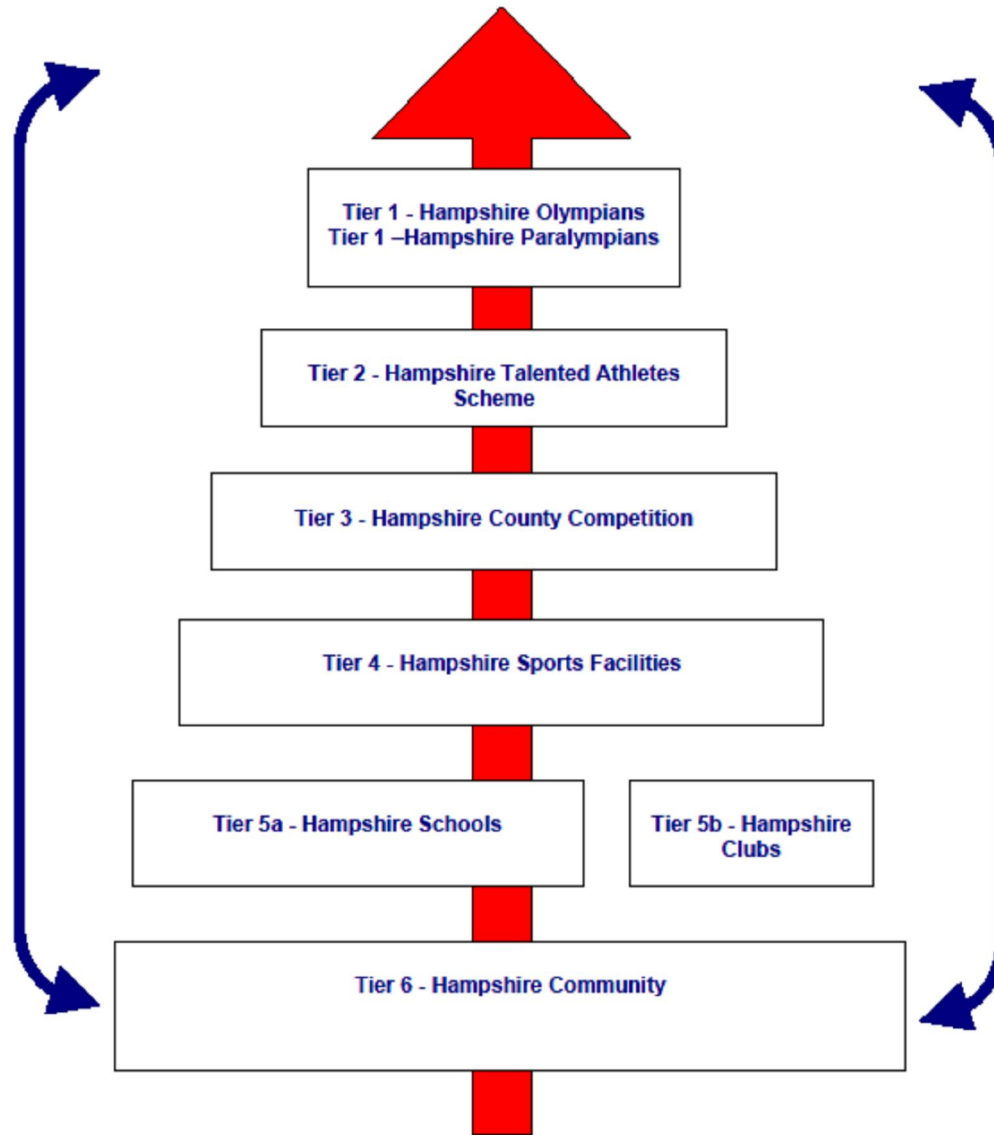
Tier 1 - Hampshire Olympians
Tier 1 –Hampshire Paralympians

Tier 2 - Hampshire Talented Athletes Scheme

Tier 3 - Hampshire County Competition

Tier 4 - Hampshire Sports Facilities

Tier 5a - Hampshire Schools

Tier 5b - Hampshire Clubs

Tier 6 - Hampshire Community